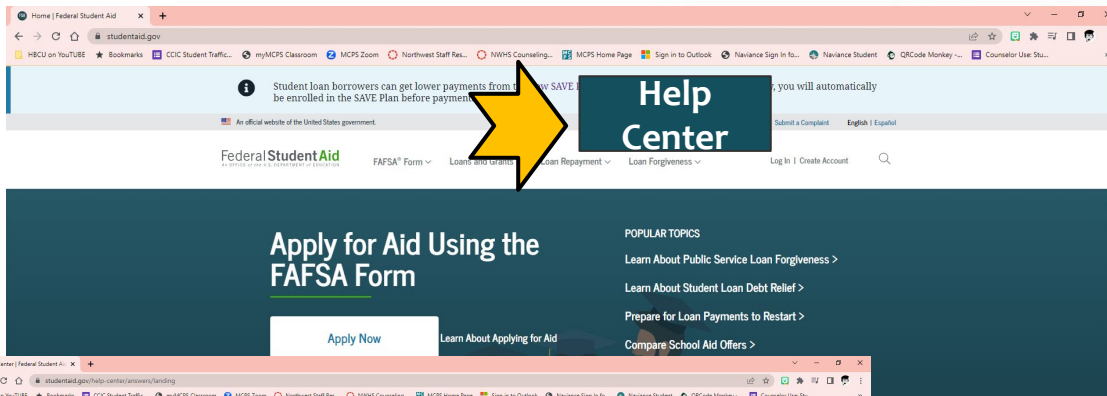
Home | Federal Student Aid

studentaid.gov

HBCU on YouTUBE Bookmarks CCIC Student Traffic... myMCPS Classroom MCPS Zoom Northwest Staff Res... NWHS Counseling... MCPS Home Page Sign in to Outlook Naviance Sign In fo... Naviance Student QRCode Monkey -... Counselor Use: Stu...

Student loan borrowers can get lower payments from the new SAVE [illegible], you will automatically be enrolled in the SAVE Plan before payment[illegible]

An official website of the United States government. Submit a Complaint English | Español

Help Center

Federal Student Aid

FSA AN OFFICE of the U.S. DEPARTMENT of EDUCATION

FAFSA® Form Loans and Grants Loan Repayment Loan Forgiveness Log In | Create Account

Apply for Aid Using the FAFSA Form

Apply Now

Learn About Applying for Aid

POPULAR TOPICS

Learn About Public Service Loan Forgiveness >

Learn About Student Loan Debt Relief >

Prepare for Loan Payments to Restart >

Compare School Aid Offers >

Center | Federal Student Aid

studentaid.gov/help-center/answers/landing

YouTUBE Bookmarks CCIC Student Traffic... myMCPS Classroom MCPS Zoom Northwest Staff Res... NWHS Counseling... MCPS Home Page Sign in to Outlook Naviance Sign In fo... Naviance Student QRCode Monkey -... Counselor Use: Stu...